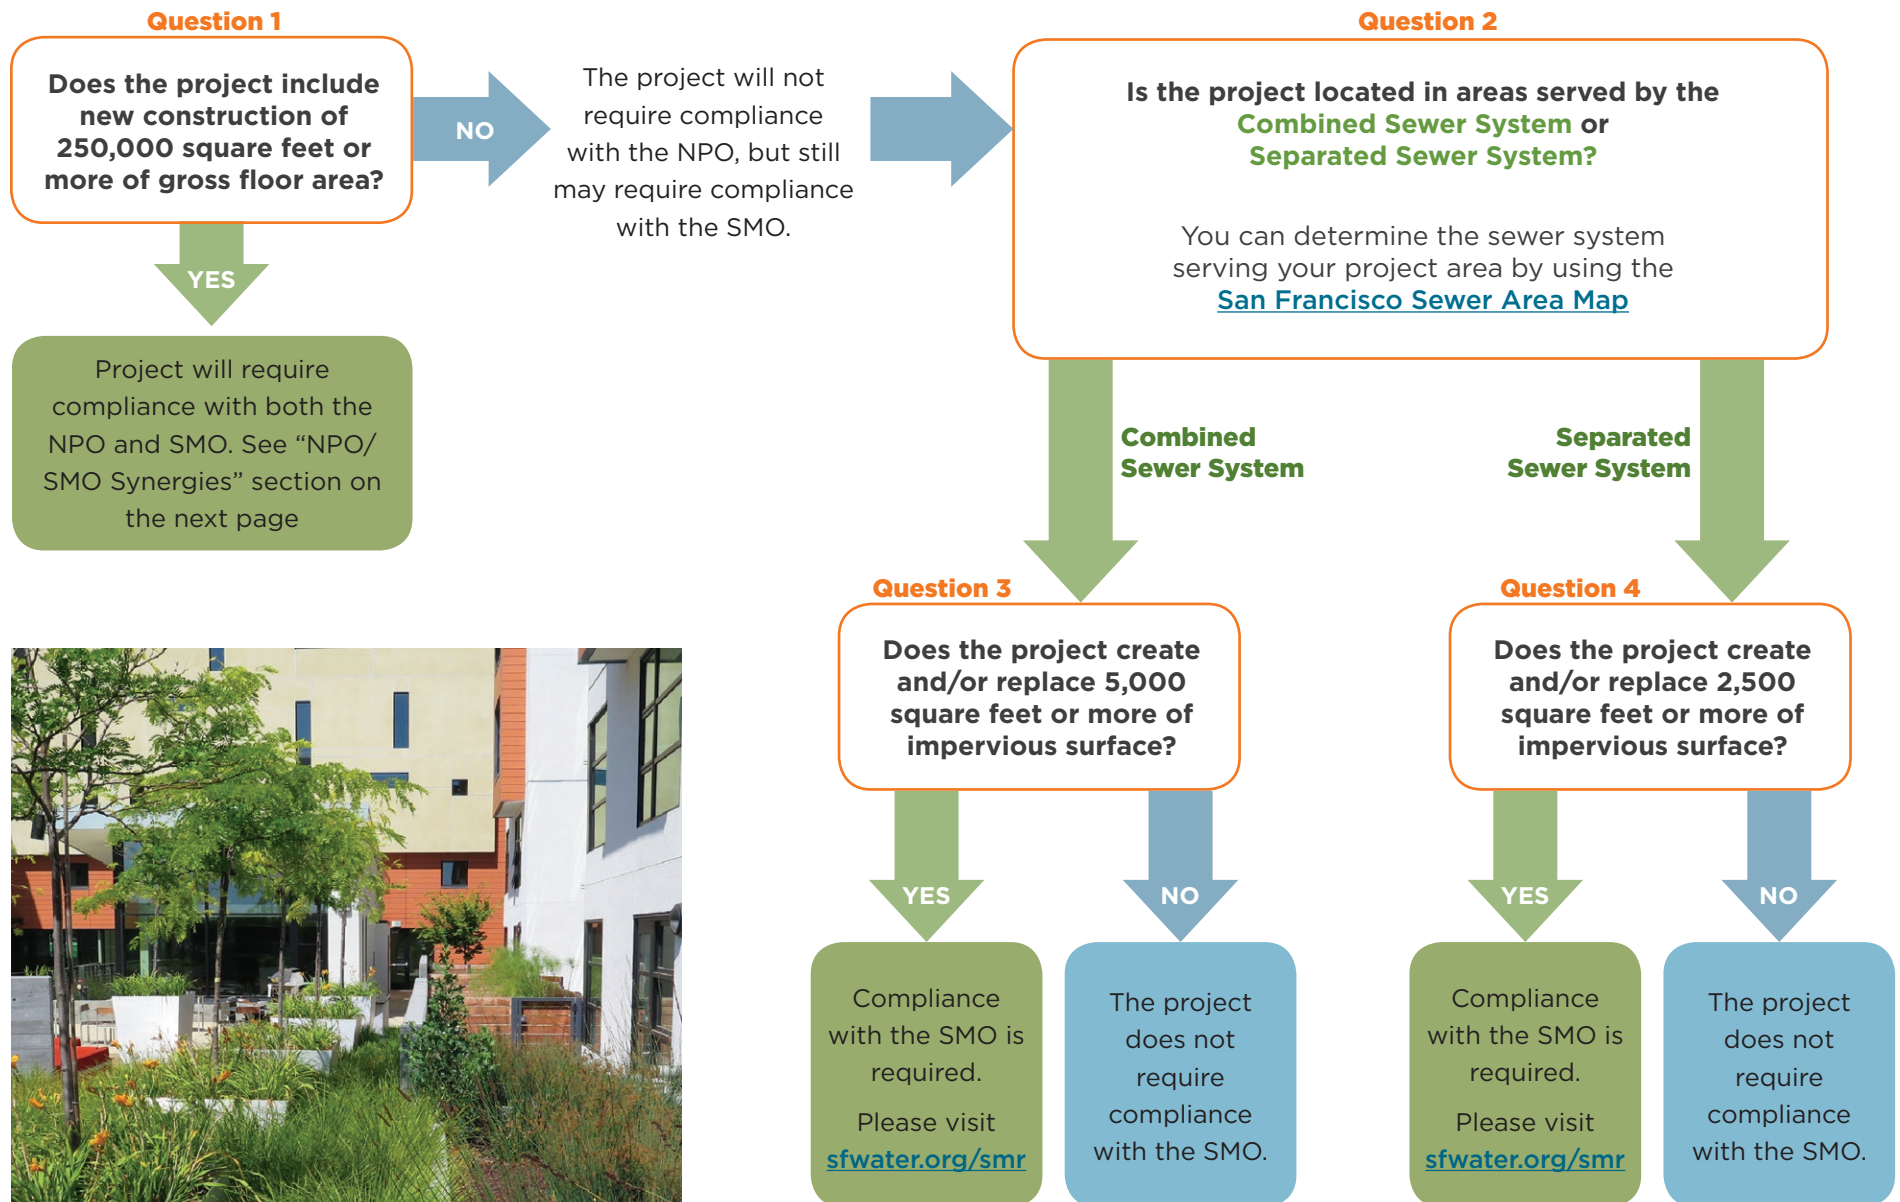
Question 1

Does the project include new construction of 250,000 square feet or more of gross floor area?

NO

The project will not require compliance with the NPO, but still may require compliance with the SMO.

YES

Project will require compliance with both the NPO and SMO. See "NPO/ SMO Synergies" section on the next page

Question 2

Is the project located in areas served by the Combined Sewer System or Separated Sewer System?

You can determine the sewer system serving your project area by using the San Francisco Sewer Area Map

Combined Sewer System

Separated Sewer System

Question 3

Does the project create and/or replace 5,000 square feet or more of impervious surface?

YES

NO

Compliance with the SMO is required.

Please visit sfwater.org/smr

The project does not require compliance with the SMO.

Question 4

Does the project create and/or replace 2,500 square feet or more of impervious surface?

YES

NO

Compliance with the SMO is required.

Please visit sfwater.org/smr

The project does not require compliance with the SMO.